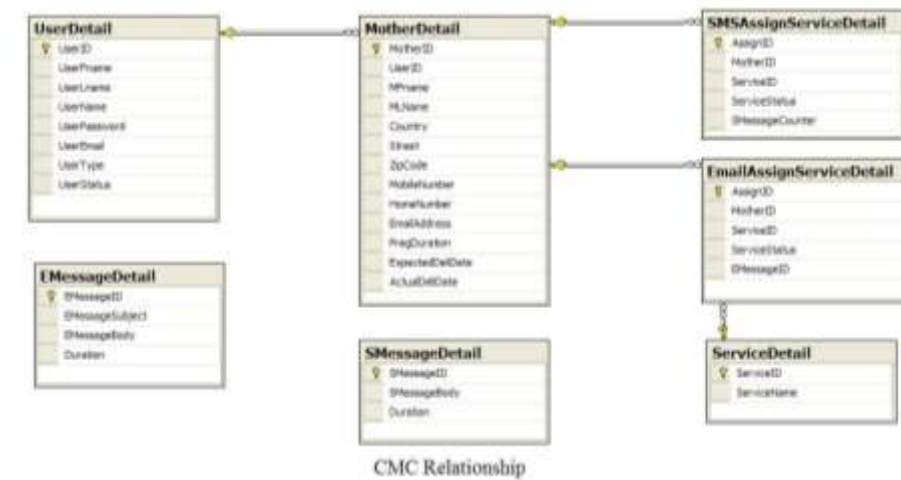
UserDetail
UserID
UserFname
UserLname
UserName
UserPassword
UserEmail
UserType
UserStatus

MotherDetail
MotherID
UserID
MFname
MLName
Country
Street
ZipCode
MobileNumber
HomeNumber
EmailAddress
PregDuration
ExpectedDelDate
ActualDelDate

SMSAssignServiceDetail
AssignID
MotherID
ServiceID
ServiceStatus
SMessageCounter

EmailAssignServiceDetail
AssignID
MotherID
ServiceID
ServiceStatus
EMessageID

EMessageDetail
EMessageID
EMessageSubject
EMessageBody
Duration

SMessageDetail
SMessageID
SMessageBody
Duration

ServiceDetail
ServiceID
ServiceName

CMC Relationship